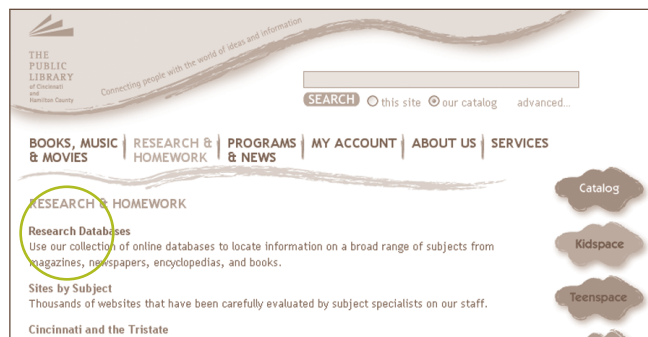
THE PUBLIC LIBRARY of Cincinnati and Hamilton County

Connecting people with the world of ideas and information

SEARCH ○ this site ◉ our catalog advanced...

BOOKS, MUSIC & MOVIES | RESEARCH & HOMEWORK | PROGRAMS & NEWS | MY ACCOUNT | ABOUT US | SERVICES

Catalog

RESEARCH & HOMEWORK

Research Databases
Use our collection of online databases to locate information on a broad range of subjects from magazines, newspapers, encyclopedias, and books.

Kidspace

Sites by Subject
Thousands of websites that have been carefully evaluated by subject specialists on our staff.

Teenspace

Cincinnati and the Tristate